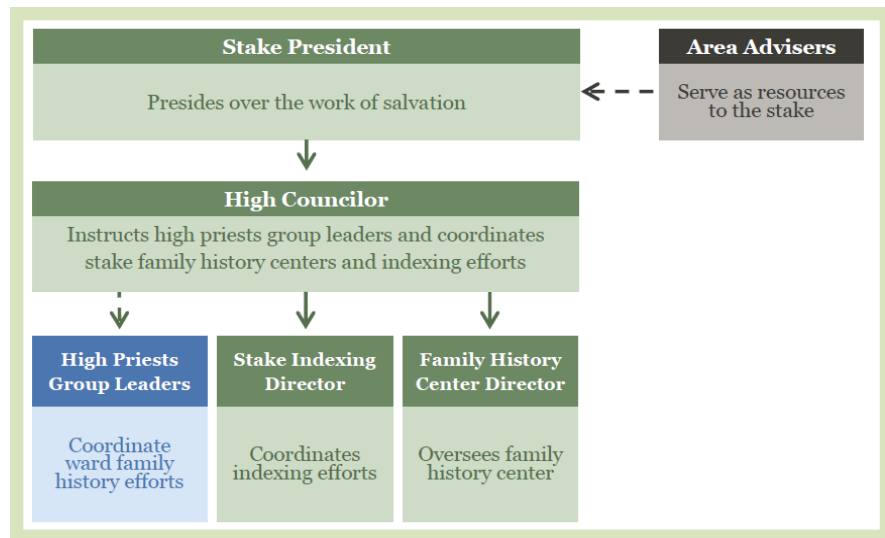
Stake President

Presides over the work of salvation

Area Advisers

Serve as resources to the stake

High Councilor

Instructs high priests group leaders and coordinates stake family history centers and indexing efforts

High Priests Group Leaders

Coordinate ward family history efforts

Stake Indexing Director

Coordinates indexing efforts

Family History Center Director

Oversees family history center